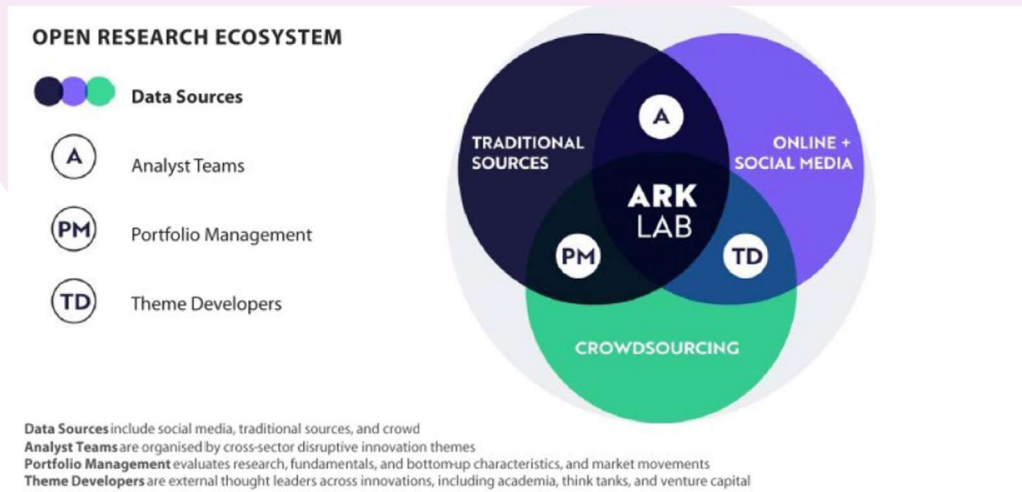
OPEN RESEARCH ECOSYSTEM

Data Sources

A Analyst Teams

PM Portfolio Management

TD Theme Developers

TRADITIONAL SOURCES

A

ONLINE + SOCIAL MEDIA

ARK LAB

PM

TD

CROWDSOURCING

Data Sources include social media, traditional sources, and crowd
Analyst Teams are organised by cross-sector disruptive innovation themes
Portfolio Management evaluates research, fundamentals, and bottom-up characteristics, and market movements
Theme Developers are external thought leaders across innovations, including academia, think tanks, and venture capital